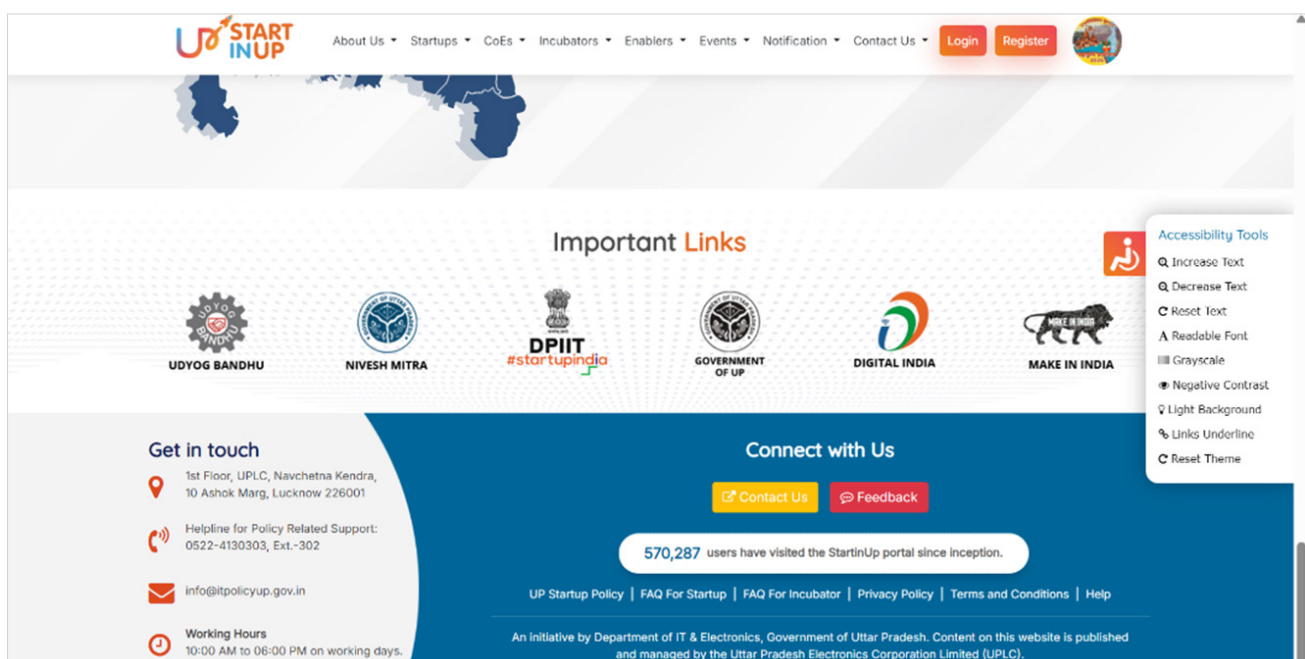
UP START INUP

About Us Startups CoEs Incubators Enablers Events Notification Contact Us Login Register

Important Links

UDYOG BANDHU

UDYOG BANDHU

NIVESH MITRA

DPIIT
#startupindia

GOVERNMENT OF UP

DIGITAL INDIA

MAKE IN INDIA

MAKE IN INDIA

Accessibility Tools
Increase Text
Decrease Text
Reset Text
Readable Font
Grayscale
Negative Contrast
Light Background
Links Underline
Reset Theme

Get in touch

1st Floor, UPLC, Navchetna Kendra, 10 Ashok Marg, Lucknow 226001

Helpline for Policy Related Support: 0522-4130303, Ext.-302

info@itpolicyup.gov.in

Working Hours
10:00 AM to 06:00 PM on working days.

Connect with Us

Contact Us Feedback

570,287 users have visited the StartinUp portal since inception.

UP Startup Policy | FAQ For Startup | FAQ For Incubator | Privacy Policy | Terms and Conditions | Help

An initiative by Department of IT & Electronics, Government of Uttar Pradesh. Content on this website is published and managed by the Uttar Pradesh Electronics Corporation Limited (UPLC).